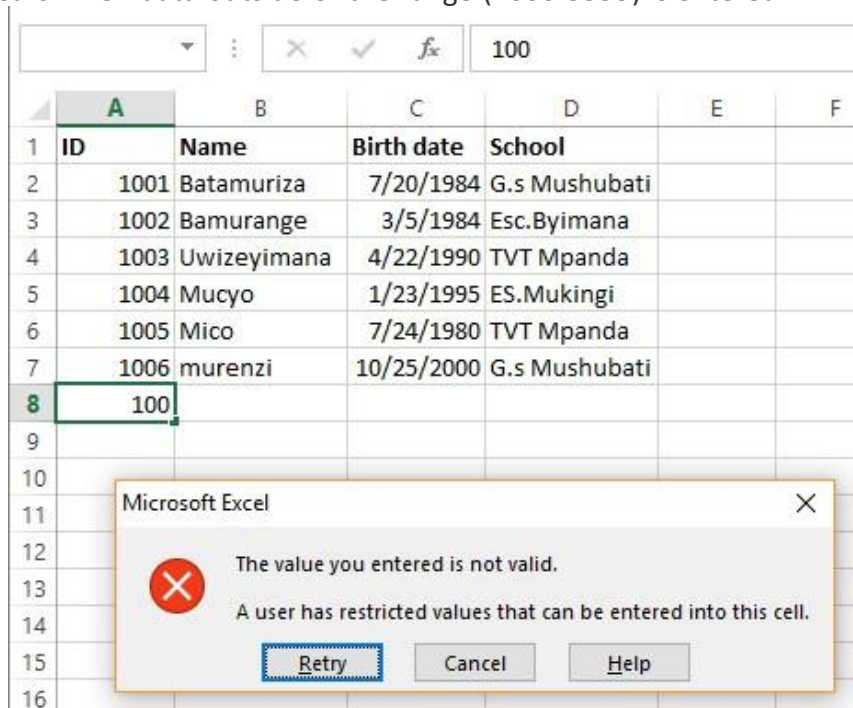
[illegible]

$f_x$ 100

|   | A | B | C | D | E | F |
|---|---|---|---|---|---|---|
| 1 | ID | Name | Birth date | School | | |
| 2 | 1001 | Batamuriza | 7/20/1984 | G.s Mushubati | | |
| 3 | 1002 | Bamurange | 3/5/1984 | Esc.Byimana | | |
| 4 | 1003 | Uwizeyimana | 4/22/1990 | TVT Mpanda | | |
| 5 | 1004 | Mucyo | 1/23/1995 | ES.Mukingi | | |
| 6 | 1005 | Mico | 7/24/1980 | TVT Mpanda | | |
| 7 | 1006 | murenzi | 10/25/2000 | G.s Mushubati | | |
| 8 | 100 | | | | | |
| 9 | | | | | | |
| 10 | | | | | | |
| 11 | | | | | | |
| 12 | | | | | | |
| 13 | | | | | | |
| 14 | | | | | | |
| 15 | | | | | | |
| 16 | | | | | | |

Microsoft Excel

The value you entered is not valid.

A user has restricted values that can be entered into this cell.

Retry Cancel Help